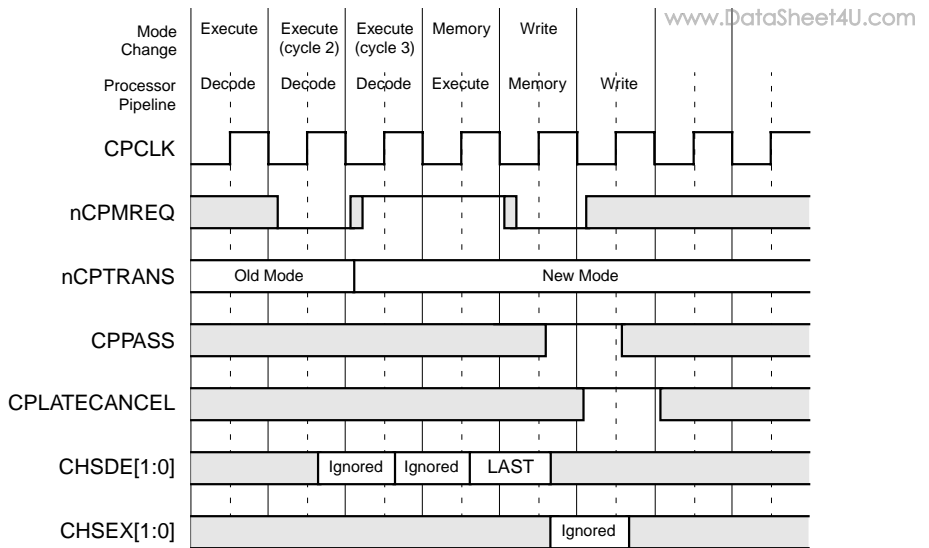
Mode Change | Execute | Execute (cycle 2) | Execute (cycle 3) | Memory | Write

www.DataSheet4U.com

Processor Pipeline | Decode | Decode | Decode | Execute | Memory | Write

CPCLK

nCPMREQ

nCPTRANS | Old Mode | New Mode

CPPASS

CPLATECANCEL

CHSDE[1:0] | Ignored | Ignored | LAST

CHSEX[1:0] | Ignored